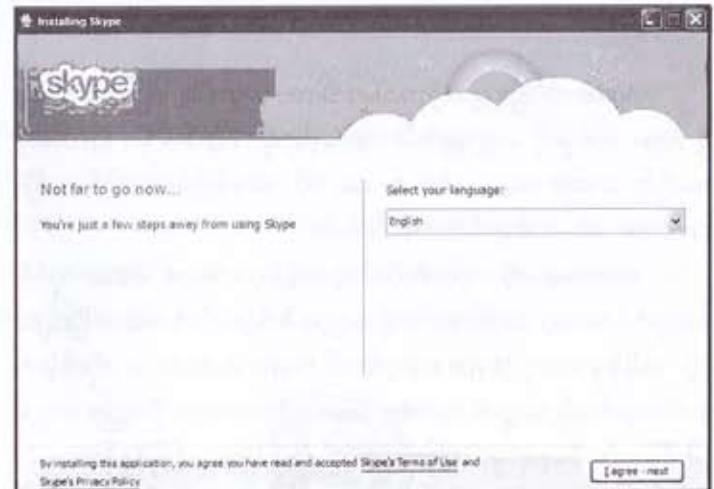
Installing Skype

skype

Not far to go now...

You're just a few steps away from using Skype

Select your language:

English

By installing this application, you agree you have read and accepted Skype's Terms of Use and Skype's Privacy Policy

I agree - next